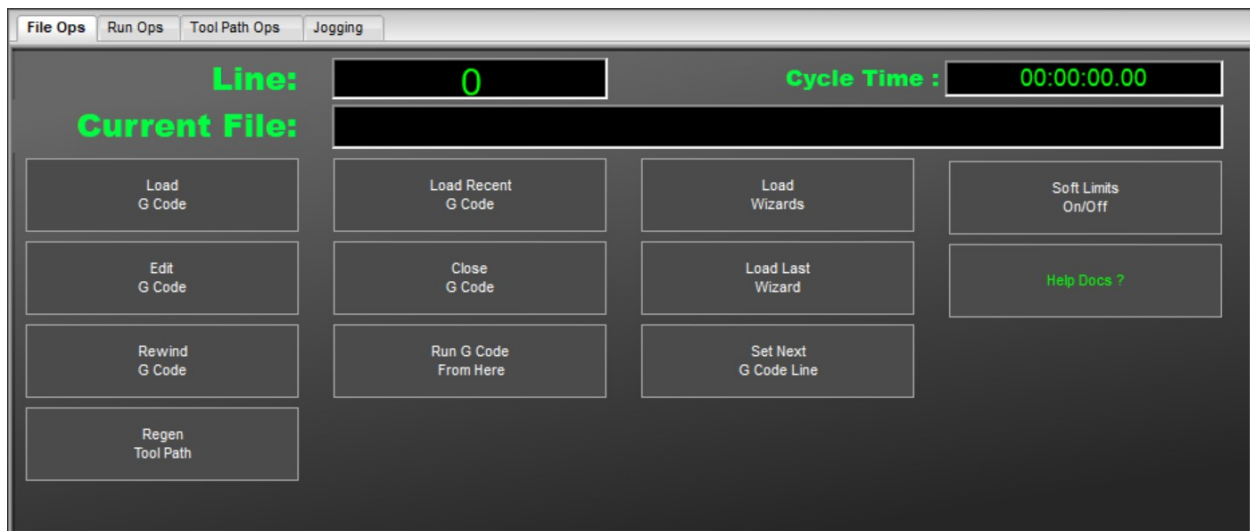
File Ops
Run Ops
Tool Path Ops
Jogging

Line:
0
Cycle Time :
00:00:00.00

Current File:

Load G Code
Load Recent G Code
Load Wizards
Soft Limits On/Off

Edit G Code
Close G Code
Load Last Wizard
Help Docs ?

Rewind G Code
Run G Code From Here
Set Next G Code Line

Regen Tool Path